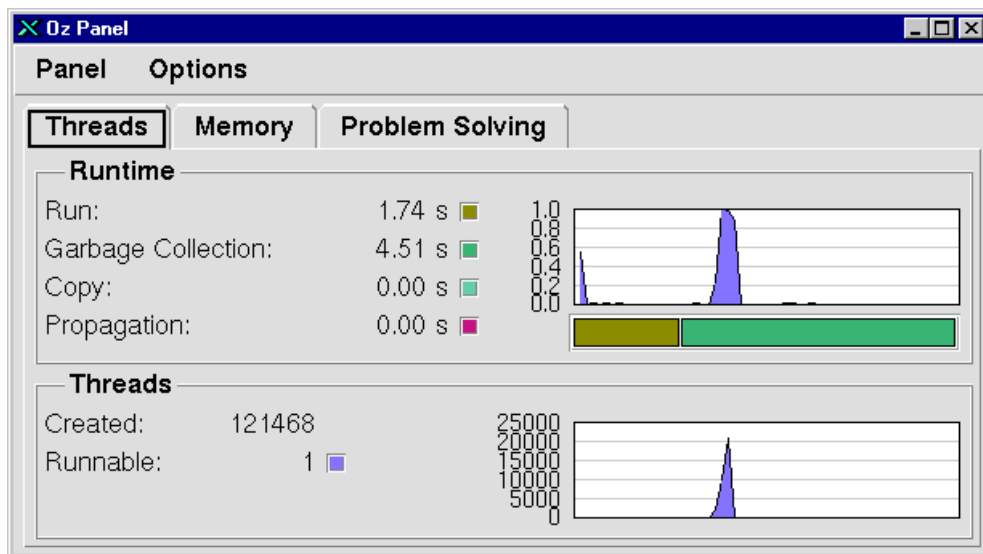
Oz Panel

Panel Options

Threads Memory Problem Solving

Runtime

Run: 1.74 s
Garbage Collection: 4.51 s
Copy: 0.00 s
Propagation: 0.00 s

1.0
0.8
0.6
0.4
0.2
0.0

Threads

Created: 121468
Runnable: 1

25000
20000
15000
10000
5000
0